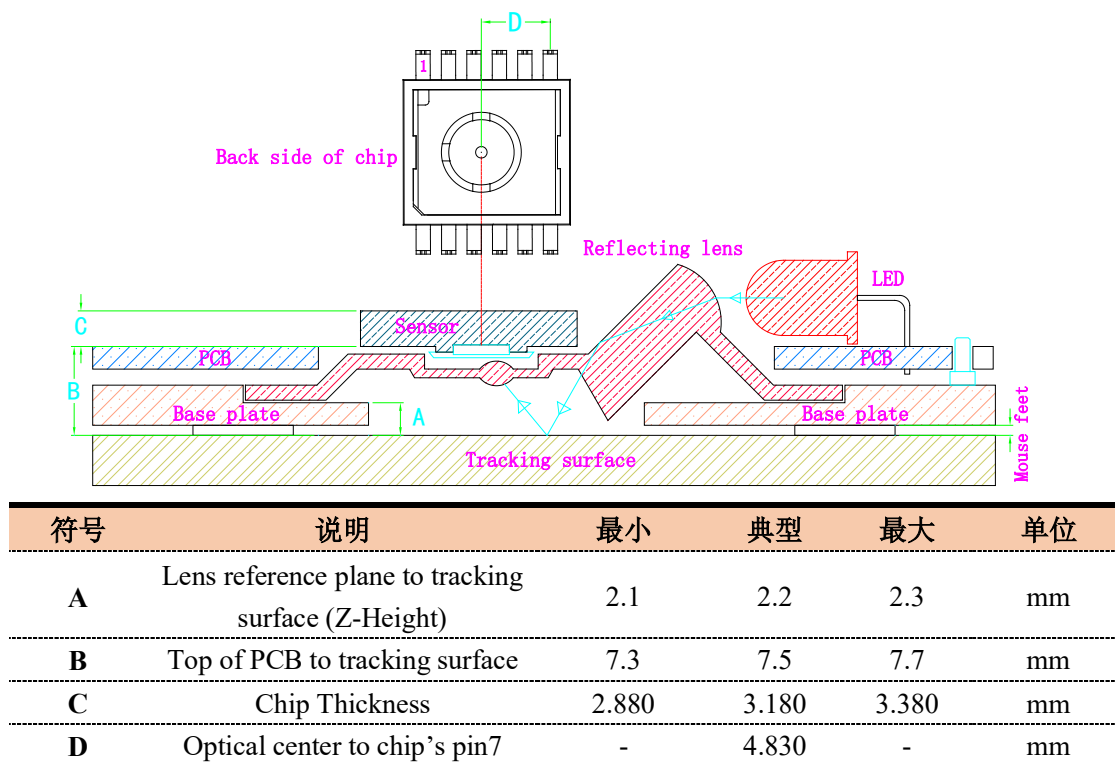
D

1

Back side of chip

Reflecting lens

LED

C

Sensor

PCB

PCB

B

Base plate

A

Base plate

Mouse feet

Tracking surface

| 符号 | 说明 | 最小 | 典型 | 最大 | 单位 |
|---|---|---|---|---|---|
| A | Lens reference plane to tracking surface (Z-Height) | 2.1 | 2.2 | 2.3 | mm |
| B | Top of PCB to tracking surface | 7.3 | 7.5 | 7.7 | mm |
| C | Chip Thickness | 2.880 | 3.180 | 3.380 | mm |
| D | Optical center to chip's pin7 | - | 4.830 | - | mm |